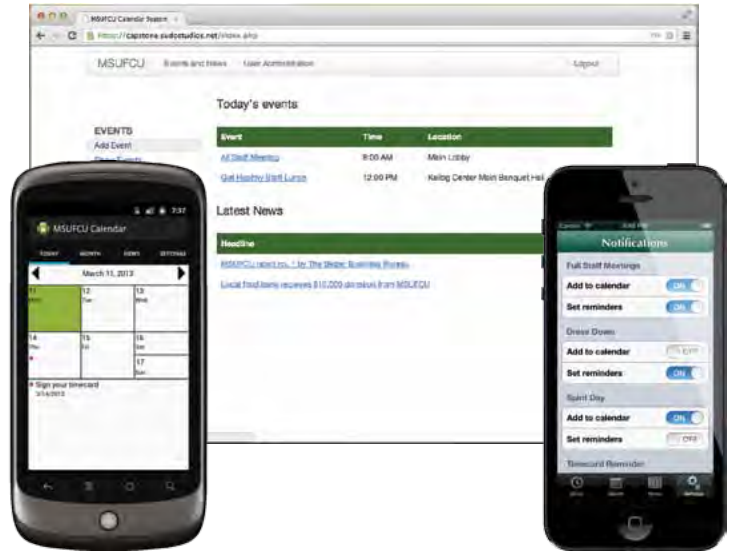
MSUFCU Calendar System

https://capstone.sudostudios.net/index.php

MSUFCU Events and News User Administration Logout

Today's events

EVENTS
Add Event
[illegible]

| Event | Time | Location |
|---|---|---|
| All Staff Meeting | 9:00 AM | Main Lobby |
| Get Healthy Staff Lunch | 12:00 PM | Kellog Center Main Banquet Hall |

Latest News

| Headline |
|---|
| MSUFCU rated no. 1 by The Better Business Bureau |
| Local food bank receives $10,000 donation from MSUFCU |

7:37

MSUFCU Calendar

TODAY MONTH VIEWS SETTINGS

March 11, 2013

| 11 Mon | 12 Tue | 13 Wed |
|---|---|---|
| 14 Thu | 15 Fri | 16 Sat |
| | | 17 Sun |

Sign your timecard
3/14/2013

Notifications

Full Staff Meetings
Add to calendar ON
Set reminders ON

Dress Down
Add to calendar OFF
Set reminders ON

Spirit Day
Add to calendar ON
Set reminders OFF

Timecard Reminder